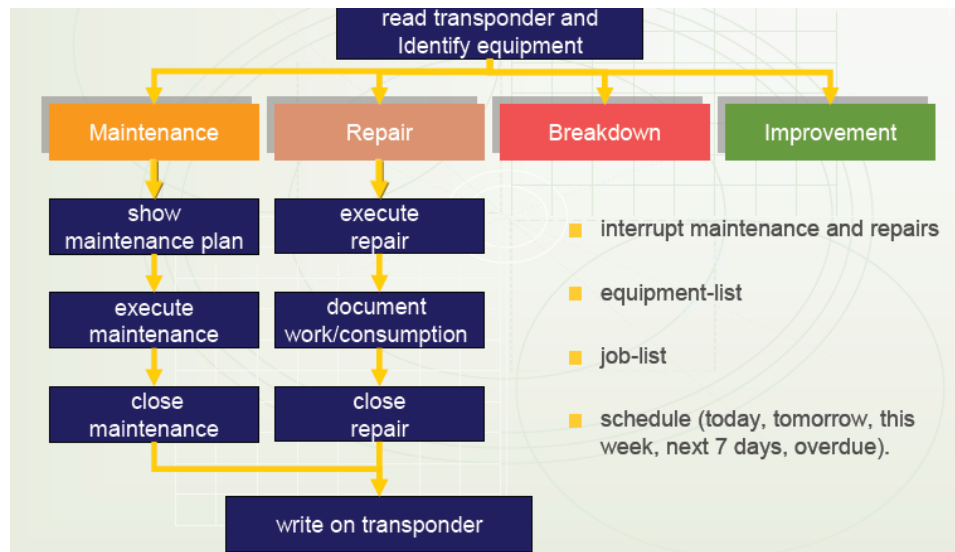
read transponder and Identify equipment

Maintenance

Repair

Breakdown

Improvement

show maintenance plan

execute maintenance

close maintenance

execute repair

document work/consumption

close repair

write on transponder

- interrupt maintenance and repairs
- equipment-list
- job-list
- schedule (today, tomorrow, this week, next 7 days, overdue).